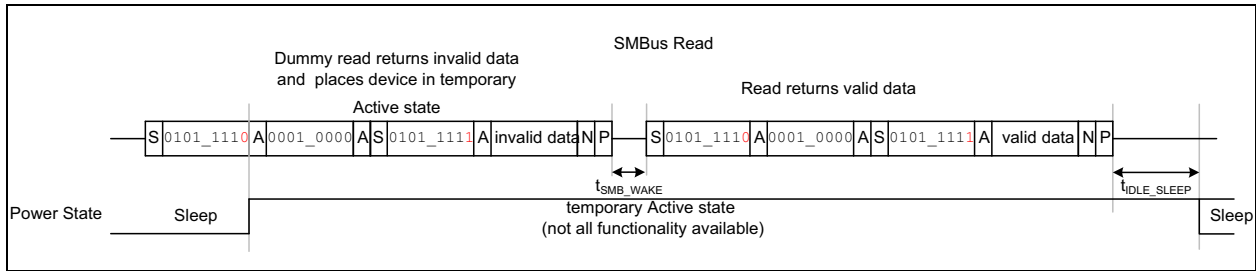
SMBus Read

Dummy read returns invalid data and places device in temporary Active state

Read returns valid data

S 0101_1110 A 0001_0000 A S 0101_1111 A invalid data N P

S 0101_1110 A 0001_0000 A S 0101_1111 A valid data N P

$t_{SMB\_WAKE}$

$t_{IDLE\_SLEEP}$

Power State

Sleep

temporary Active state (not all functionality available)

Sleep